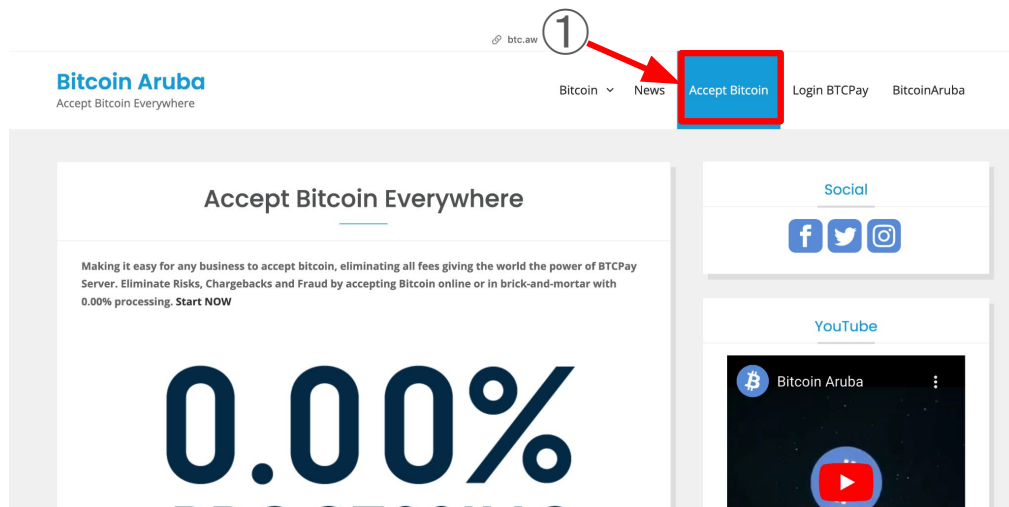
btc.aw ①

Bitcoin Aruba
Accept Bitcoin Everywhere

Bitcoin News Accept Bitcoin Login BTCPay BitcoinAruba

Accept Bitcoin Everywhere

Making it easy for any business to accept bitcoin, eliminating all fees giving the world the power of BTCPay Server. Eliminate Risks, Chargebacks and Fraud by accepting Bitcoin online or in brick-and-mortar with 0.00% processing. Start NOW

0.00%

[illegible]

Social

YouTube

Bitcoin Aruba